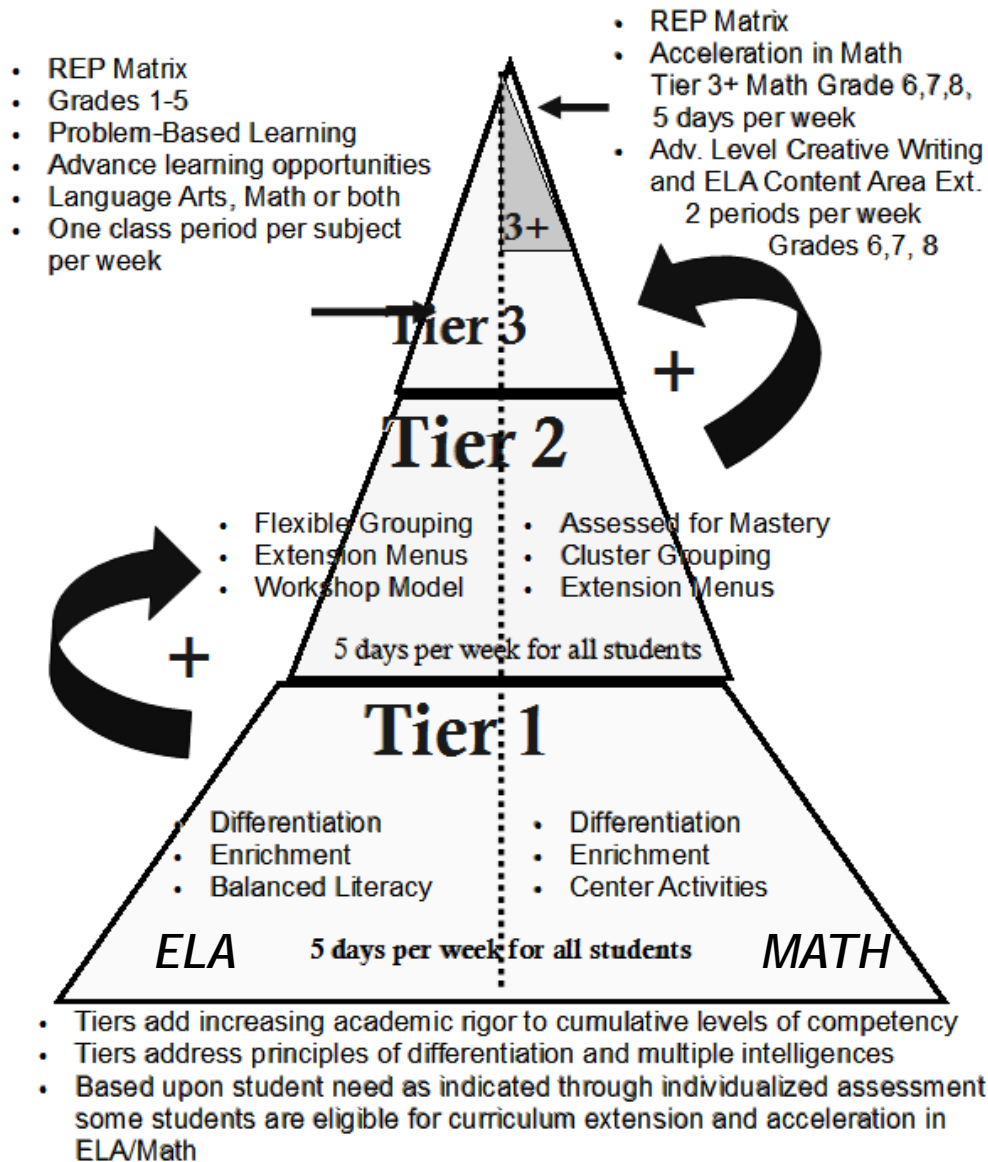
- REP Matrix
- Grades 1-5
- Problem-Based Learning
- Advance learning opportunities
- Language Arts, Math or both
- One class period per subject per week

- REP Matrix
- Acceleration in Math Tier 3+ Math Grade 6,7,8, 5 days per week
- Adv. Level Creative Writing and ELA Content Area Ext. 2 periods per week Grades 6,7, 8

3+

Tier 3

+

Tier 2

- Flexible Grouping
- Extension Menus
- Workshop Model

- Assessed for Mastery
- Cluster Grouping
- Extension Menus

5 days per week for all students

+

Tier 1

- Differentiation
- Enrichment
- Balanced Literacy

- Differentiation
- Enrichment
- Center Activities

ELA

5 days per week for all students

MATH

- Tiers add increasing academic rigor to cumulative levels of competency
- Tiers address principles of differentiation and multiple intelligences
- Based upon student need as indicated through individualized assessment some students are eligible for curriculum extension and acceleration in ELA/Math